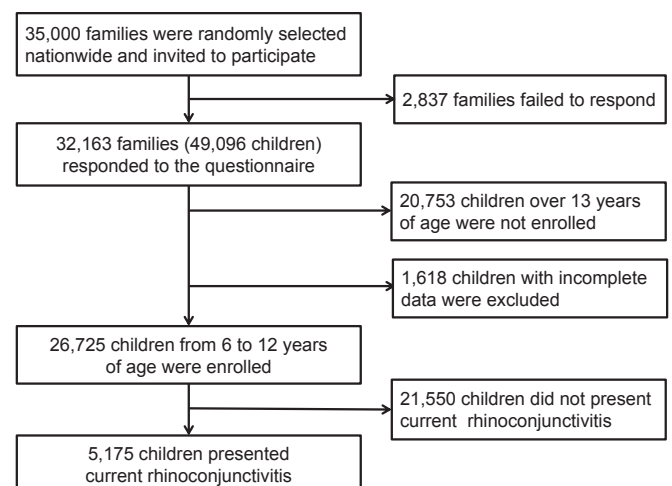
35,000 families were randomly selected nationwide and invited to participate

2,837 families failed to respond

32,163 families (49,096 children) responded to the questionnaire

20,753 children over 13 years of age were not enrolled

1,618 children with incomplete data were excluded

26,725 children from 6 to 12 years of age were enrolled

21,550 children did not present current rhinoconjunctivitis

5,175 children presented current rhinoconjunctivitis